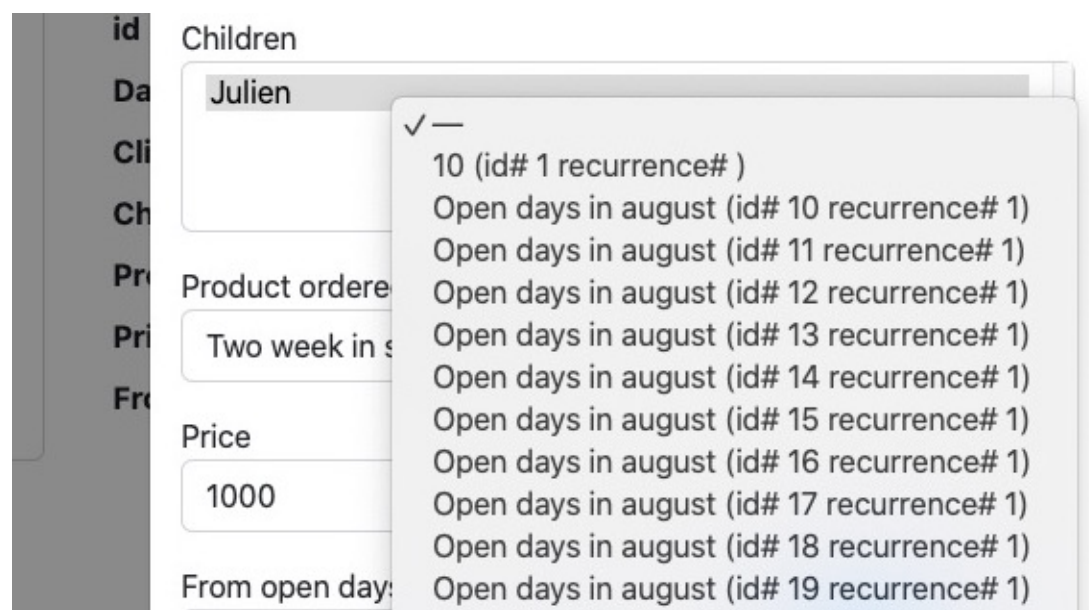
id
Da
Cli
Ch
Pr
Pri
Fr

Children

Julien

Product ordere

Two week in s

Price

1000

From open day

✓ —
10 (id# 1 recurrence# )
Open days in august (id# 10 recurrence# 1)
Open days in august (id# 11 recurrence# 1)
Open days in august (id# 12 recurrence# 1)
Open days in august (id# 13 recurrence# 1)
Open days in august (id# 14 recurrence# 1)
Open days in august (id# 15 recurrence# 1)
Open days in august (id# 16 recurrence# 1)
Open days in august (id# 17 recurrence# 1)
Open days in august (id# 18 recurrence# 1)
Open days in august (id# 19 recurrence# 1)